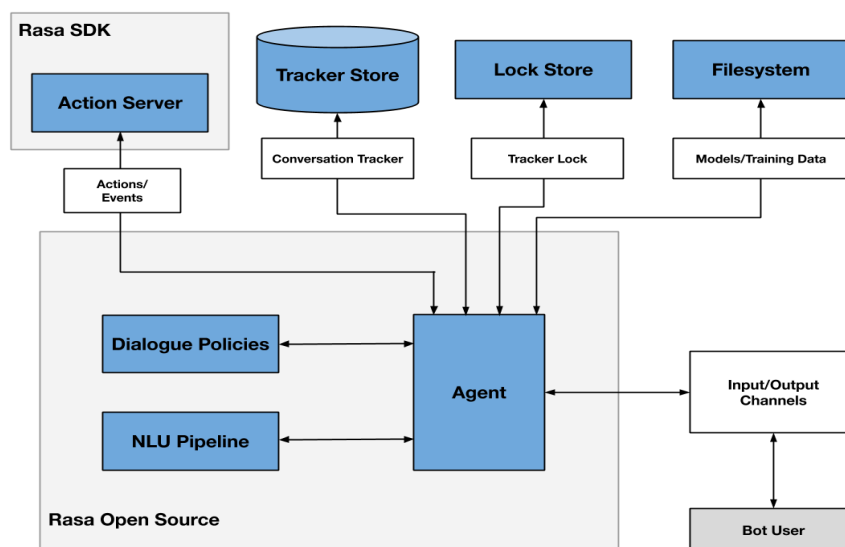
Rasa SDK

Action Server

Tracker Store

Lock Store

Filesystem

Conversation Tracker

Tracker Lock

Models/Training Data

Actions/ Events

Dialogue Policies

Agent

Input/Output Channels

NLU Pipeline

Rasa Open Source

Bot User